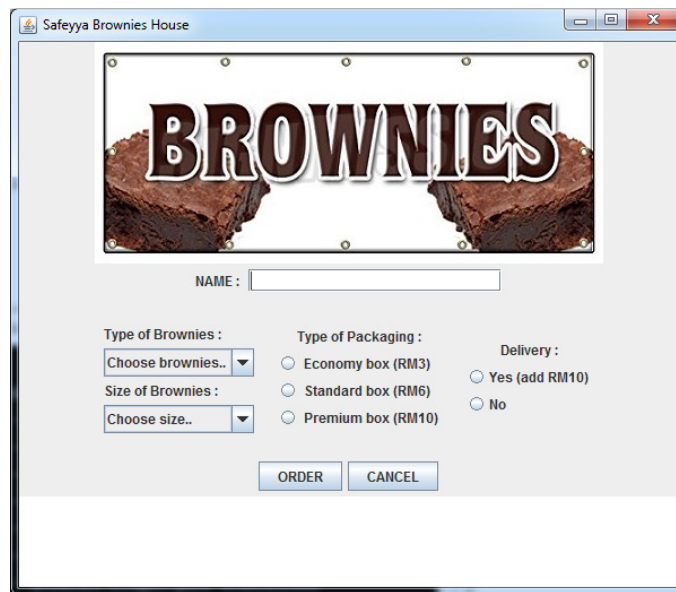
Safeyya Brownies House

BROWNIES

NAME :

Type of Brownies :
Choose brownies..
Size of Brownies :
Choose size..

Type of Packaging :
Economy box (RM3)
Standard box (RM6)
Premium box (RM10)

Delivery :
Yes (add RM10)
No

ORDER
CANCEL